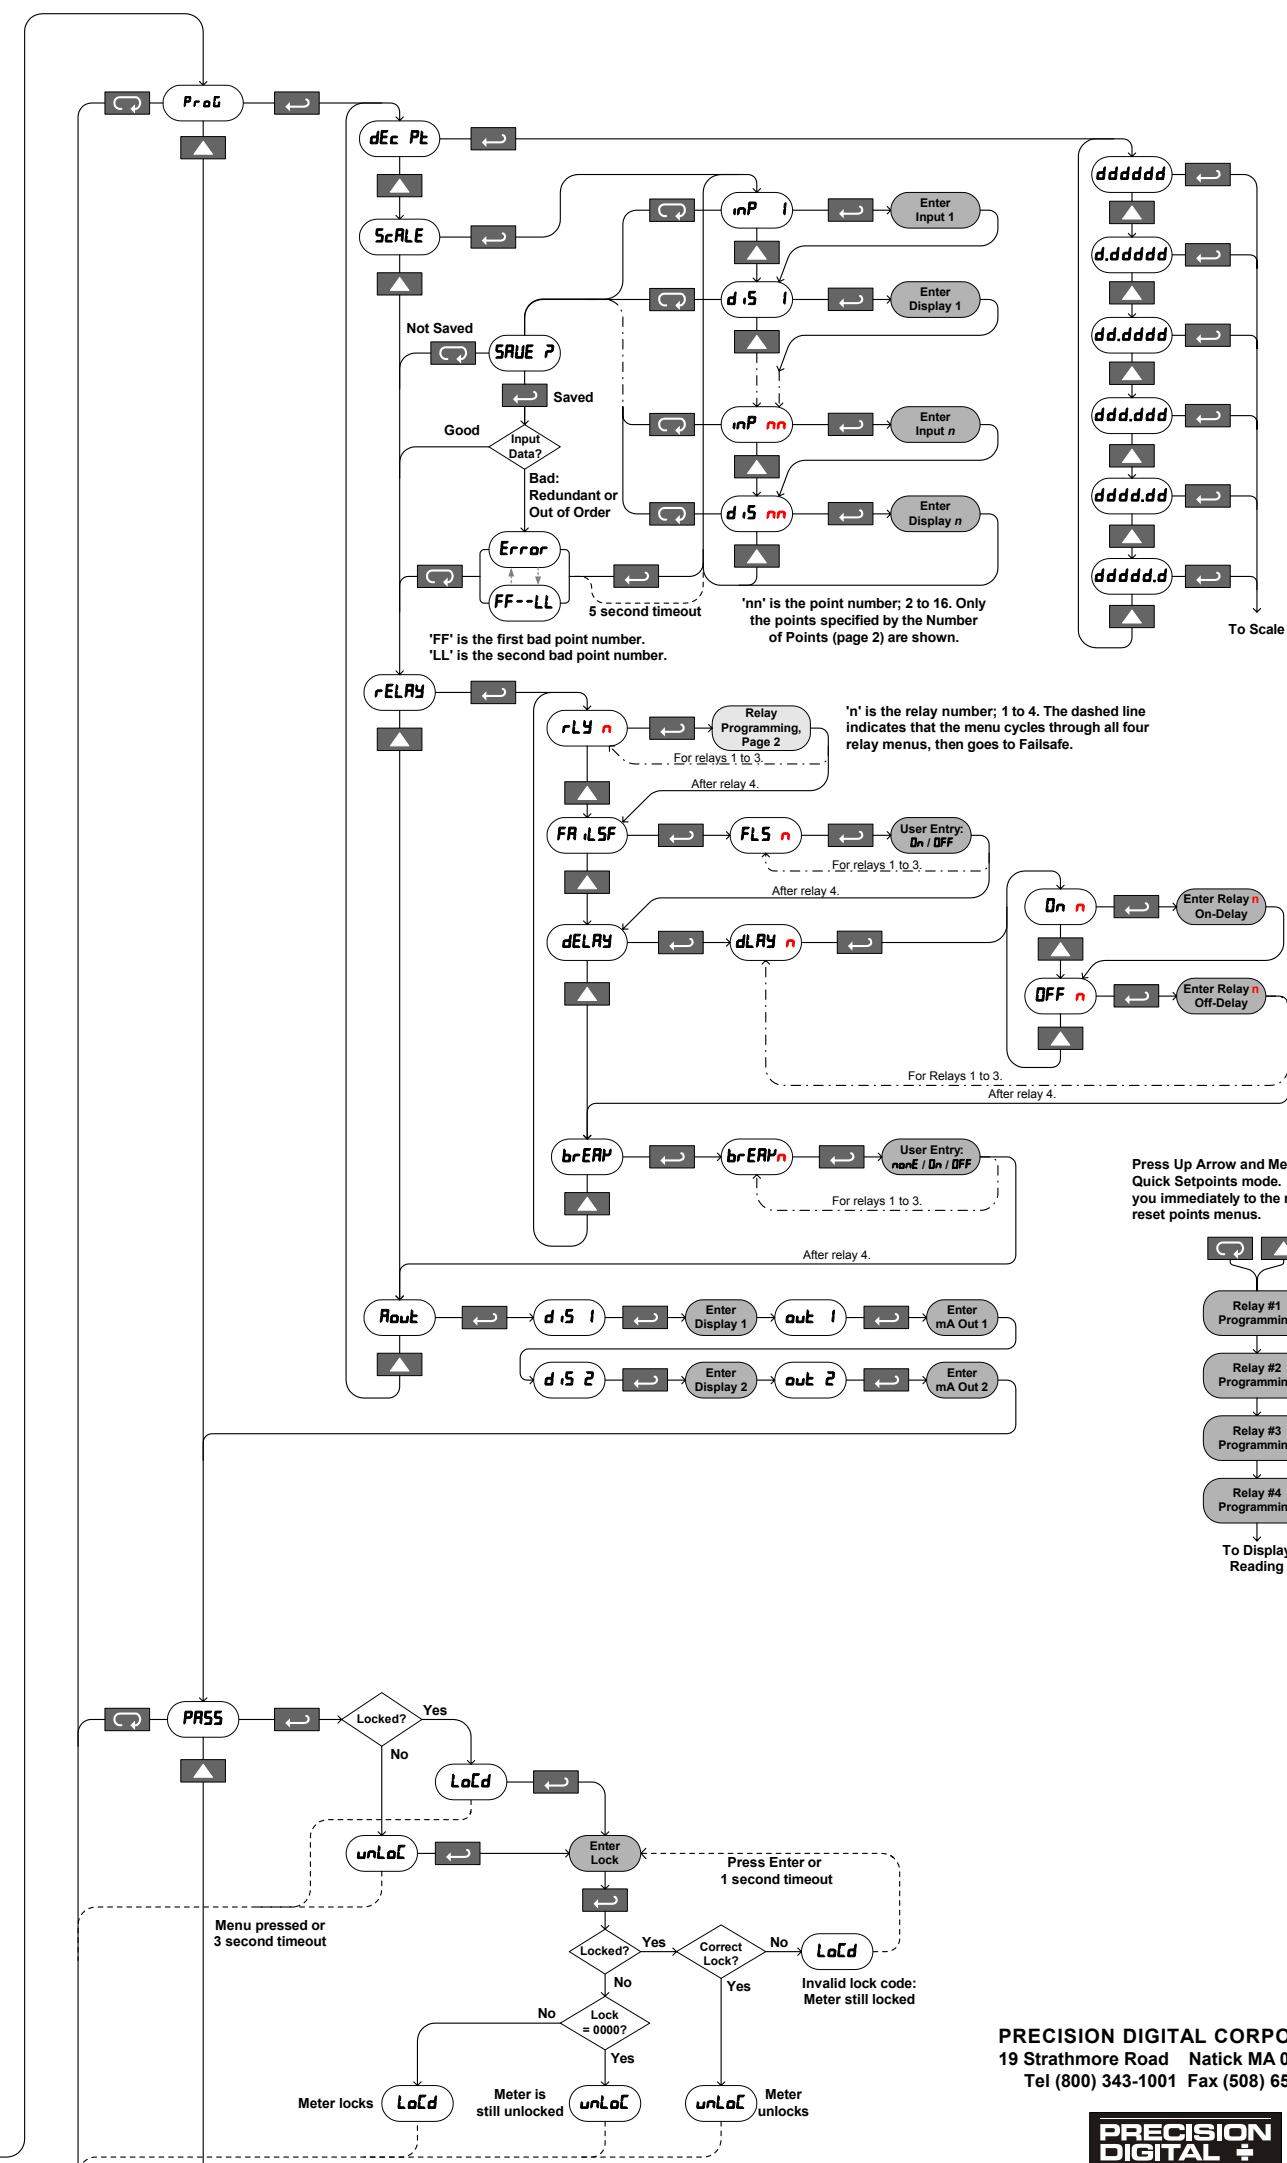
ProG
dEc Pt
dddddd
d.ddddd
dd.dddd
ddd.ddd
dddd.dd
ddddd.d
To Scale
ScALE
inP 1
Enter Input 1
d iS 1
Enter Display 1
Not Saved
SAUE ?
Saved
Good
Input Data?
inP nn
Enter Input n
Bad: Redundant or Out of Order
d iS nn
Enter Display n
Error
FF--LL
5 second timeout
'nn' is the point number; 2 to 16. Only the points specified by the Number of Points (page 2) are shown.
'FF' is the first bad point number.
'LL' is the second bad point number.
rELAY
rLY n
Relay Programming, Page 2
'n' is the relay number; 1 to 4. The dashed line indicates that the menu cycles through all four relay menus, then goes to Failsafe.
For relays 1 to 3.
After relay 4.
FA iLSF
FLS n
User Entry: On / OFF
For relays 1 to 3.
After relay 4.
On n
Enter Relay n On-Delay
dELAY
dLAY n
OFF n
Enter Relay n Off-Delay
For Relays 1 to 3.
After relay 4.
brEAP
brEAPn
User Entry: nonE / On / OFF
For relays 1 to 3.
After relay 4.
Press Up Arrow and Me
Quick Setpoints mode.
you immediately to the r
reset points menus.
Relay #1 Programmin
Relay #2 Programmin
Relay #3 Programmin
Relay #4 Programmin
To Display Reading
Aout
d iS 1
Enter Display 1
out 1
Enter mA Out 1
d iS 2
Enter Display 2
out 2
Enter mA Out 2
PASS
Locked?
Yes
No
LoCd
unLoC
Enter Lock
Press Enter or 1 second timeout
Menu pressed or 3 second timeout
Locked?
Yes
Correct Lock?
No
LoCd
No
Yes
Invalid lock code: Meter still locked
No
Lock = 0000?
Yes
Meter locks
LoCd
Meter is still unlocked
unLoC
unLoC
Meter unlocks
PRECISION DIGITAL CORPO
19 Strathmore Road Natick MA 0
Tel (800) 343-1001 Fax (508) 65
PRECISION DIGITAL